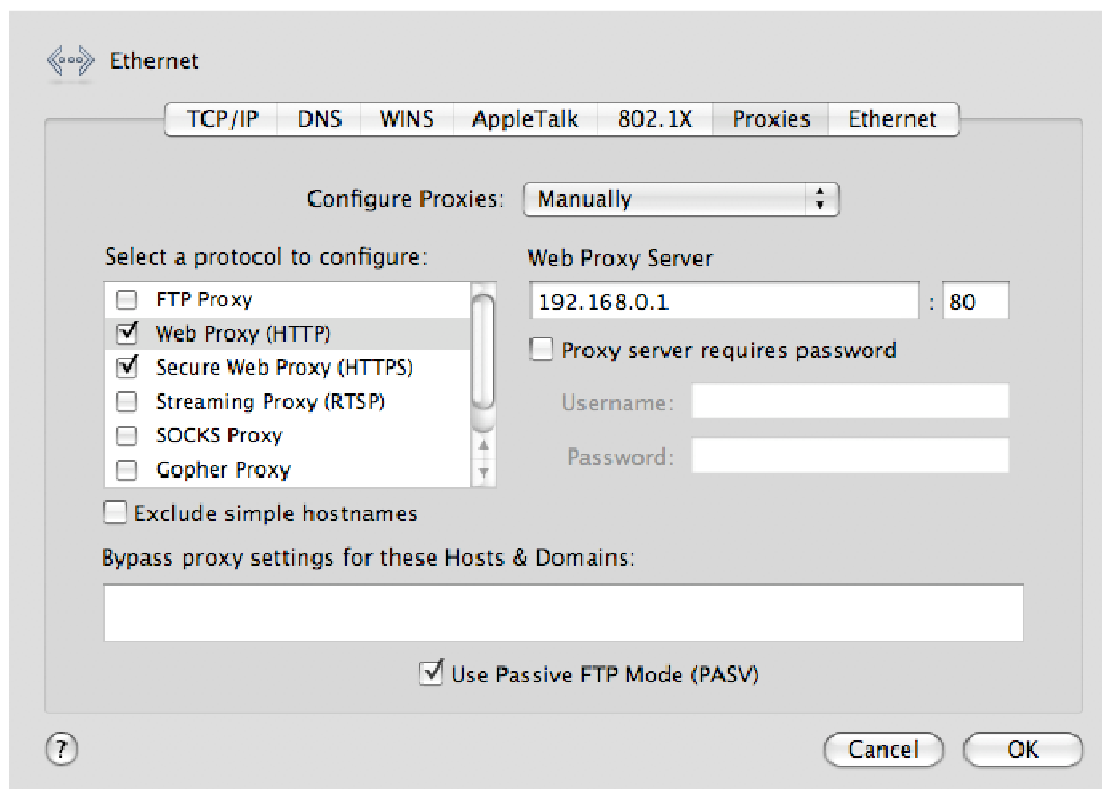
Ethernet

TCP/IP | DNS | WINS | AppleTalk | 802.1X | Proxies | Ethernet

Configure Proxies: Manually

Select a protocol to configure:

FTP Proxy
Web Proxy (HTTP)
Secure Web Proxy (HTTPS)
Streaming Proxy (RTSP)
SOCKS Proxy
Gopher Proxy

Web Proxy Server

192.168.0.1 : 80

Proxy server requires password

Username:

Password:

Exclude simple hostnames

Bypass proxy settings for these Hosts & Domains:

Use Passive FTP Mode (PASV)

?

Cancel

OK